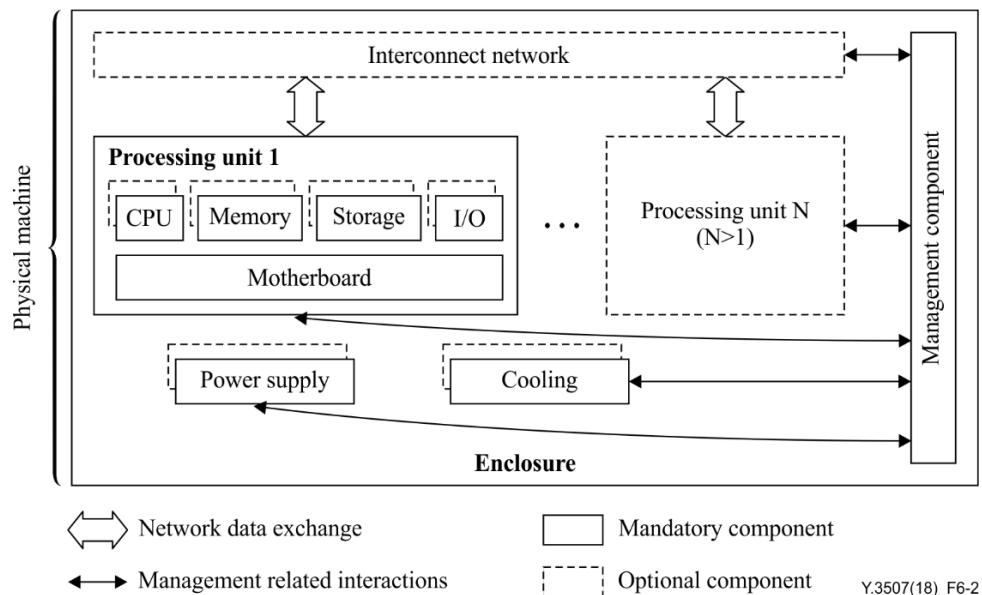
Physical machine

Interconnect network

Processing unit 1

CPU

Memory

Storage

I/O

Motherboard

. . .

Processing unit N
(N>1)

Management component

Power supply

Cooling

Enclosure

Network data exchange

Management related interactions

Mandatory component

Optional component

Y.3507(18) F6-2